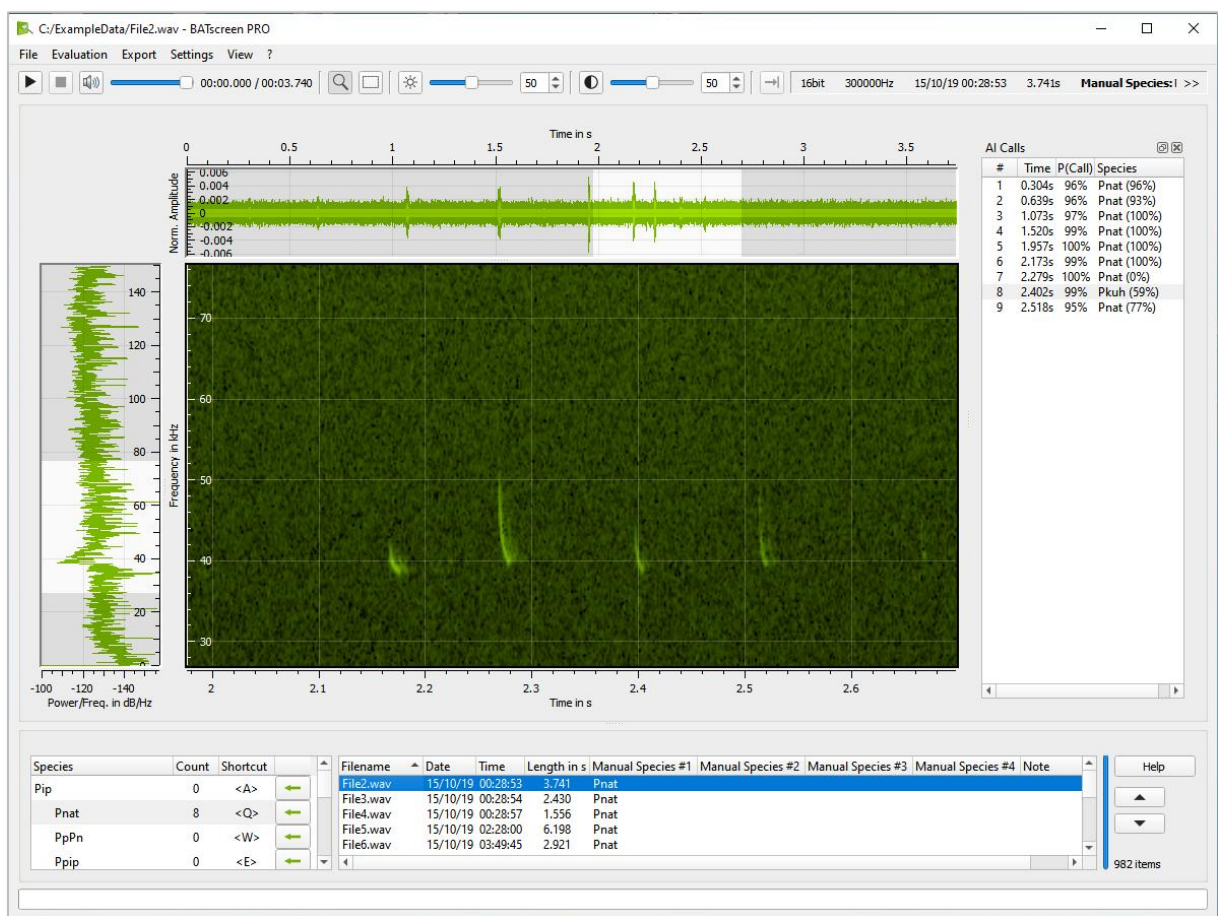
C:/ExampleData/File2.wav - BATscreen PRO

File Evaluation Export Settings View ?

00:00.000 / 00:03.740 50 50 16bit 300000Hz 15/10/19 00:28:53 3.741s Manual Species: >>

Time in s
0 0.5 1 1.5 2 2.5 3 3.5

Norm. Amplitude
0.006 0.004 0.002 0 -0.002 -0.004 -0.006

Frequency in kHz
70 60 50 40 30

140 120 100 80 60 40 20

-100 -120 -140
Power/Freq. in dB/Hz

2 2.1 2.2 2.3 2.4 2.5 2.6
Time in s

AI Calls

| # | Time | P(Call) | Species |
|---|---|---|---|
| 1 | 0.304s | 96% | Pnat (96%) |
| 2 | 0.639s | 96% | Pnat (93%) |
| 3 | 1.073s | 97% | Pnat (100%) |
| 4 | 1.520s | 99% | Pnat (100%) |
| 5 | 1.957s | 100% | Pnat (100%) |
| 6 | 2.173s | 99% | Pnat (100%) |
| 7 | 2.279s | 100% | Pnat (0%) |
| 8 | 2.402s | 99% | Pkuh (59%) |
| 9 | 2.518s | 95% | Pnat (77%) |

| Species | Count | Shortcut |
|---|---|---|
| Pip | 0 | <A> |
| Pnat | 8 | <Q> |
| PpPn | 0 | <W> |
| Ppip | 0 | <E> |

| Filename | Date | Time | Length in s | Manual Species #1 | Manual Species #2 | Manual Species #3 | Manual Species #4 | Note |
|---|---|---|---|---|---|---|---|---|
| File2.wav | 15/10/19 | 00:28:53 | 3.741 | Pnat | | | | |
| File3.wav | 15/10/19 | 00:28:54 | 2.430 | Pnat | | | | |
| File4.wav | 15/10/19 | 00:28:57 | 1.556 | Pnat | | | | |
| File5.wav | 15/10/19 | 02:28:00 | 6.198 | Pnat | | | | |
| File6.wav | 15/10/19 | 03:49:45 | 2.921 | Pnat | | | | |

Help

982 items